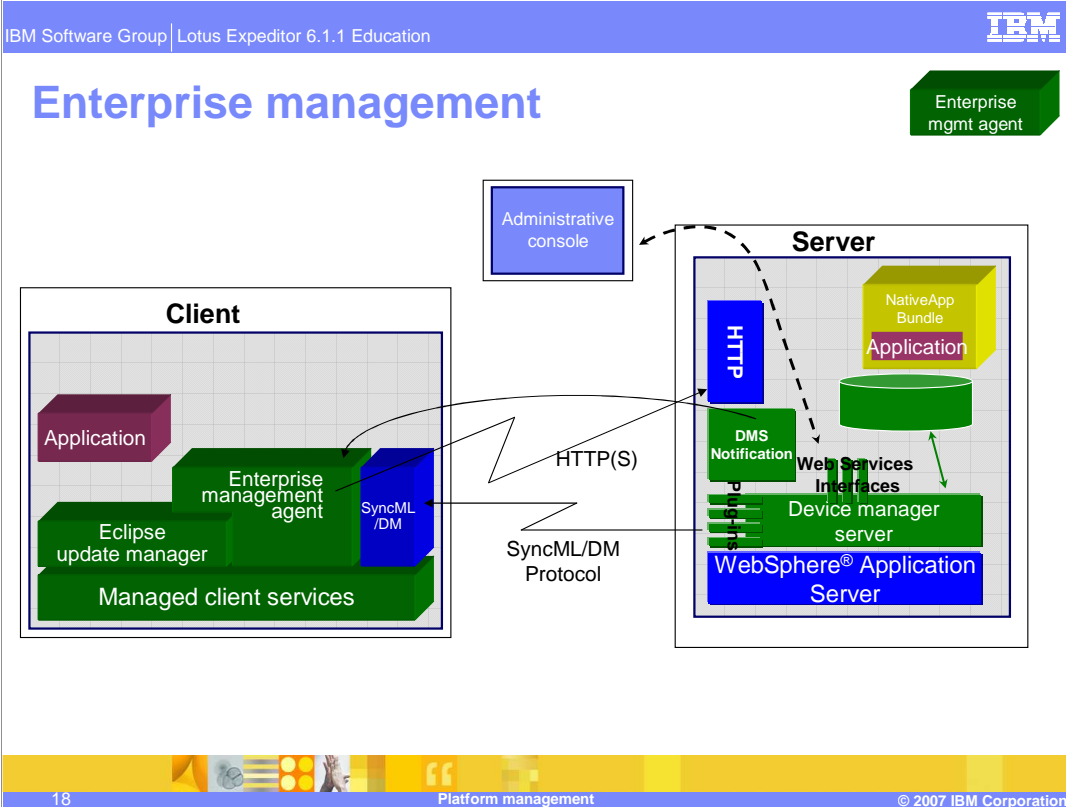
IBM Software Group | Lotus Expeditor 6.1.1 Education

IBM

Enterprise management

Enterprise mgmt agent

Administrative console

Server

Client

NativeApp Bundle

Application

HTTP

Application

DMS Notification

Web Services Interfaces

Enterprise management agent

HTTP(S)

SyncML /DM

Plug-ins

Device manager server

Eclipse update manager

SyncML/DM Protocol

WebSphere® Application Server

Managed client services

18

Platform management

© 2007 IBM Corporation